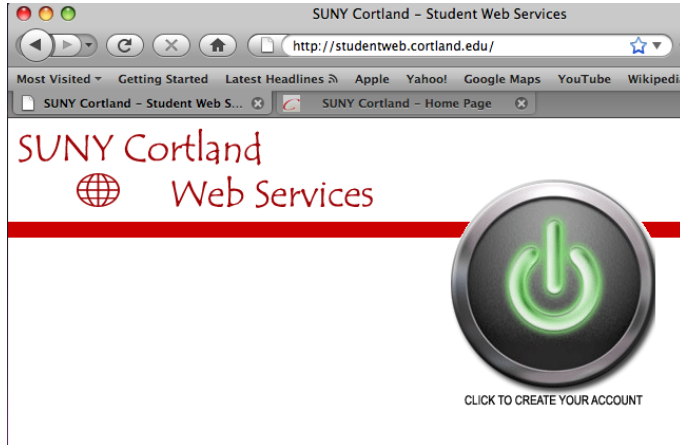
SUNY Cortland – Student Web Services

http://studentweb.cortland.edu/

Most Visited Getting Started Latest Headlines Apple Yahoo! Google Maps YouTube Wikipedi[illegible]

SUNY Cortland – Student Web S...

SUNY Cortland – Home Page

SUNY Cortland

Web Services

CLICK TO CREATE YOUR ACCOUNT